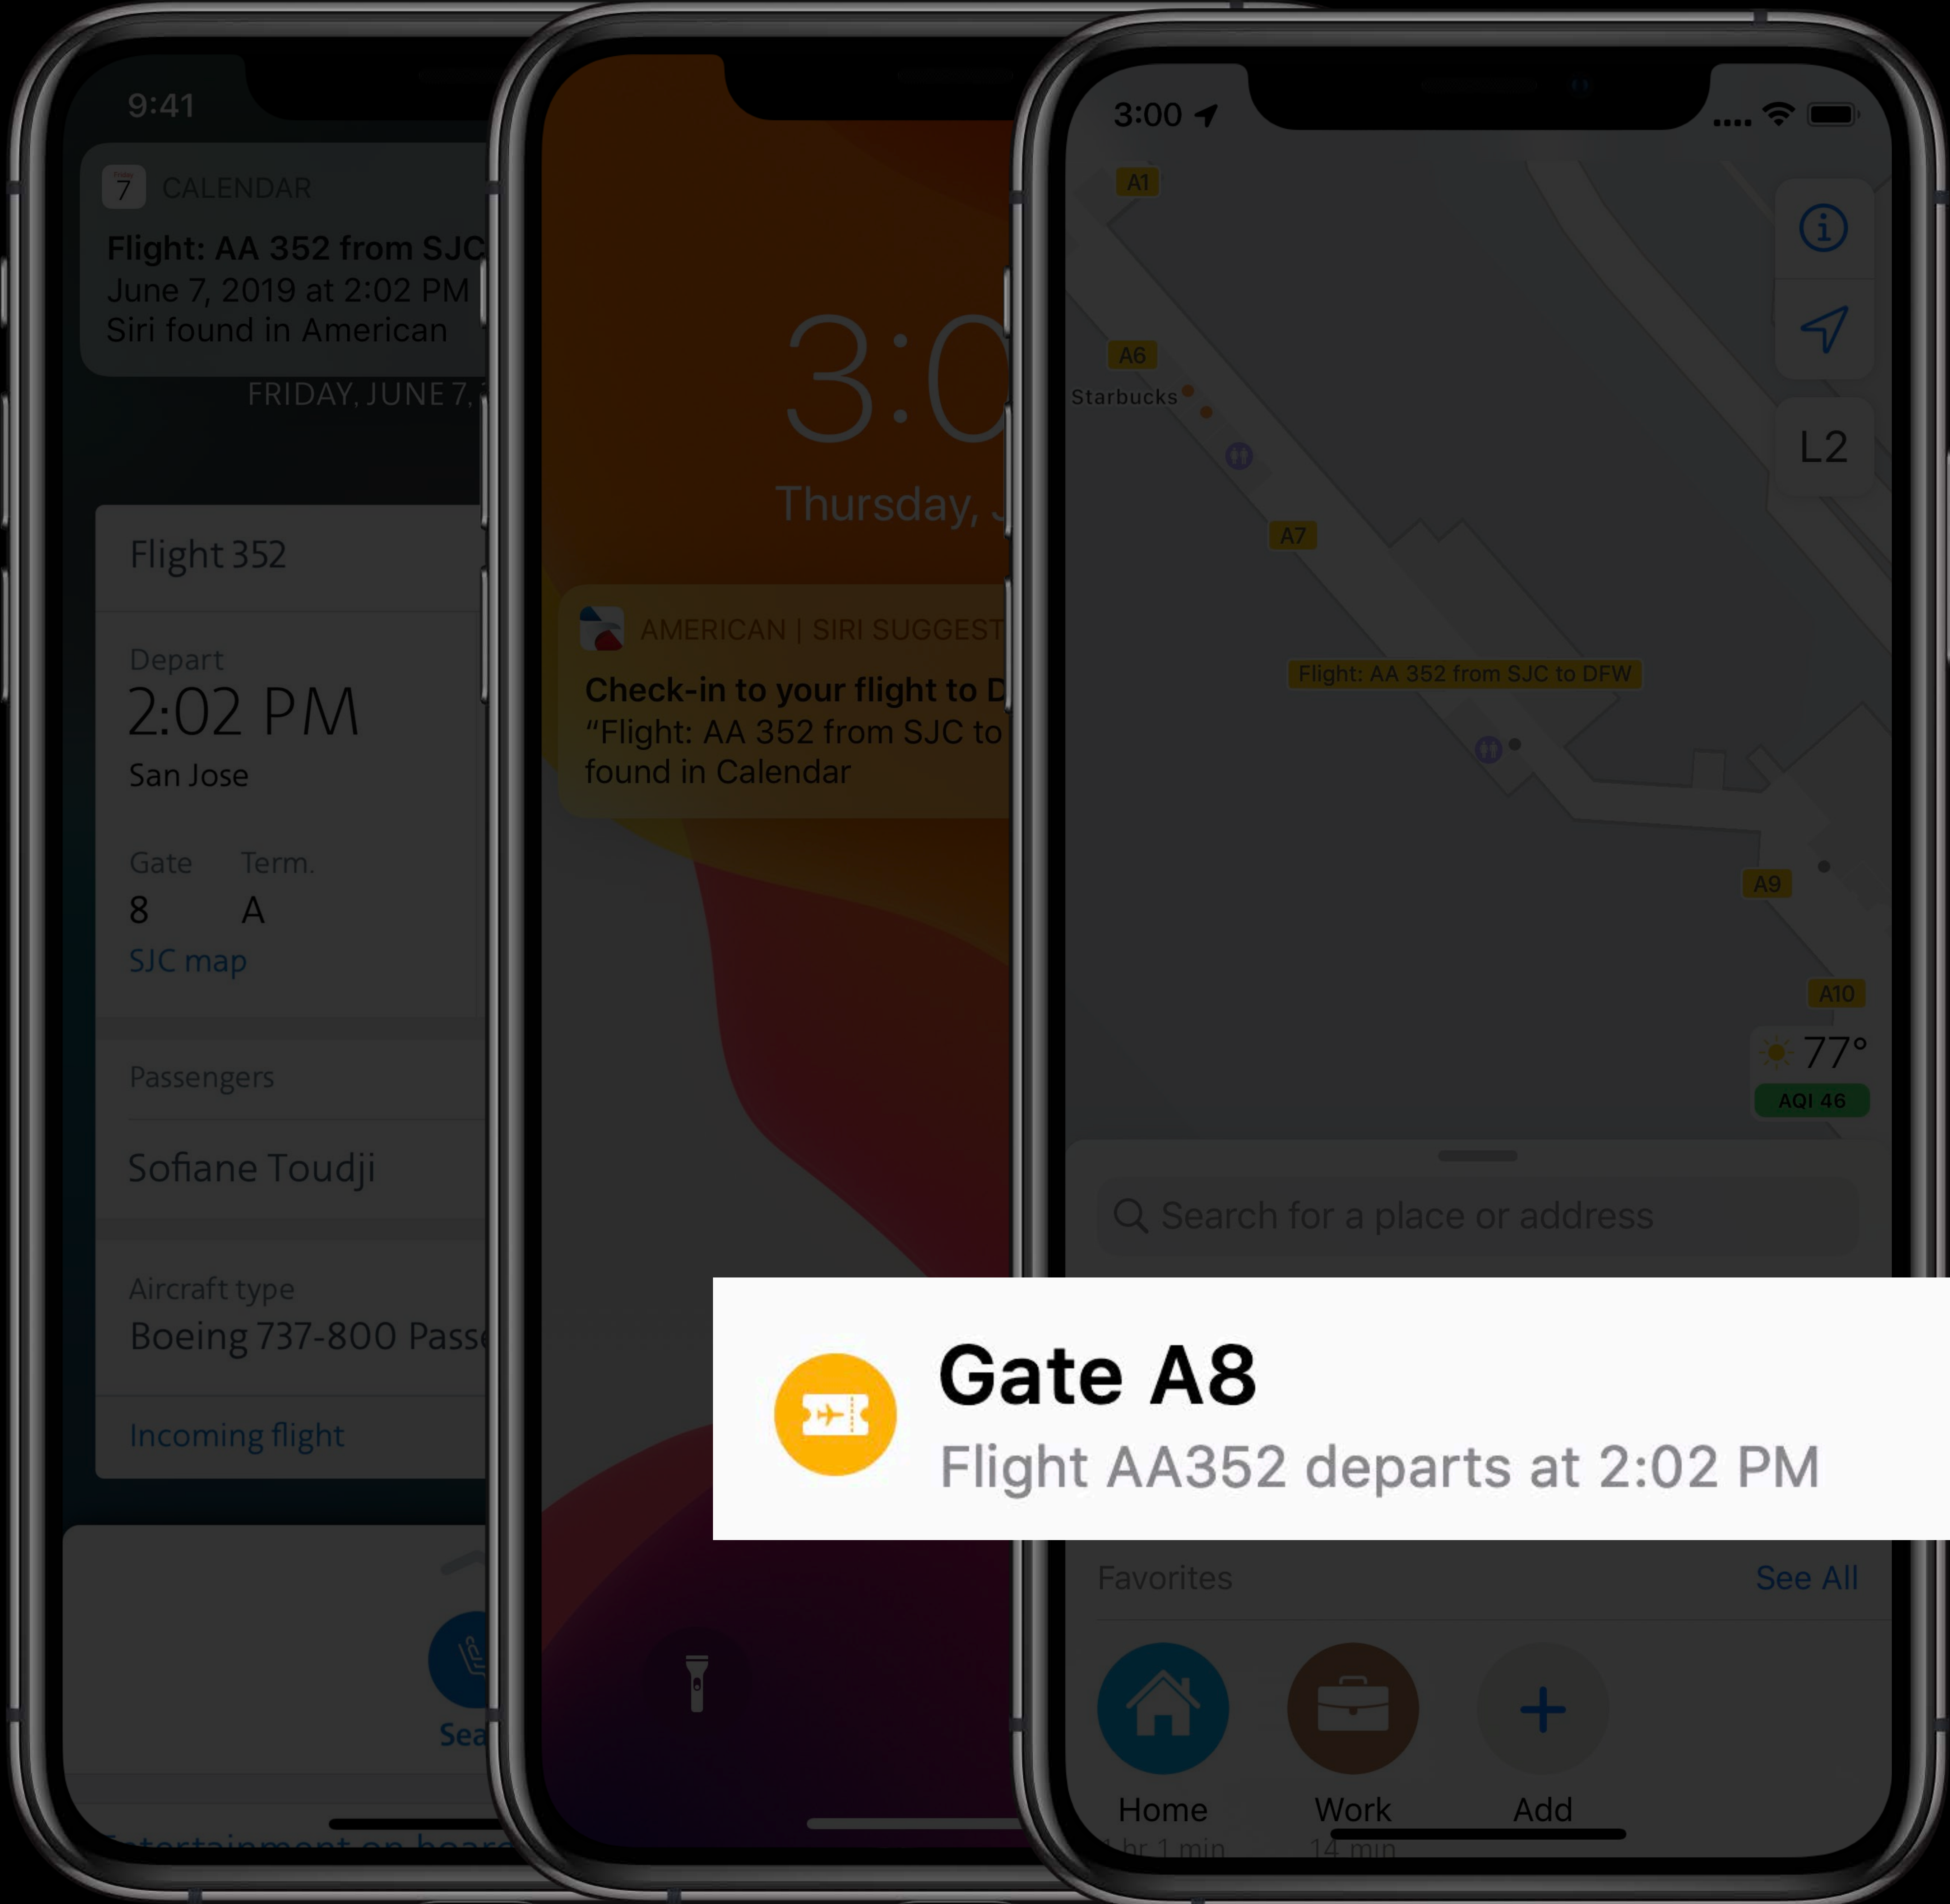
9:41

7 CALENDAR

Flight: AA 352 from SJC
June 7, 2019 at 2:02 PM
Siri found in American

FRIDAY, JUNE 7,

Flight 352

Depart
2:02 PM
San Jose

Gate 8
Term. A
SJC map

Passengers

Sofiane Toudji

Aircraft type
Boeing 737-800 Passe

Incoming flight

Sea

3:0
Thursday, J

AMERICAN | SIRI SUGGEST
Check-in to your flight to D
"Flight: AA 352 from SJC to
found in Calendar

3:00

A1
A6
Starbucks
A7
Flight: AA 352 from SJC to DFW
A9
A10
L2
77°
AQI 46

Search for a place or address

Gate A8
Flight AA352 departs at 2:02 PM

Favorites
See All

Home
1 hr 1 min
Work
14 min
Add